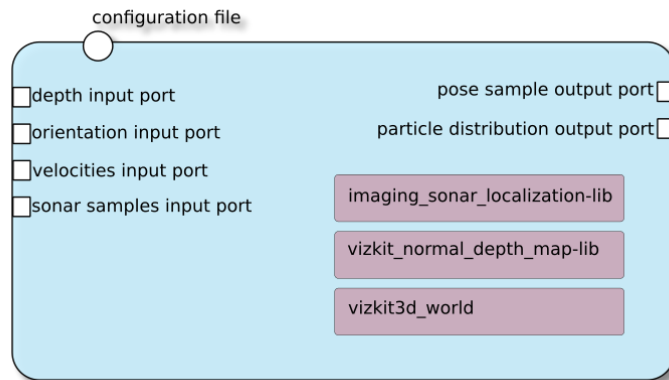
configuration file

depth input port
orientation input port
velocities input port
sonar samples input port

pose sample output port
particle distribution output port

imaging_sonar_localization-lib
vizkit_normal_depth_map-lib
vizkit3d_world